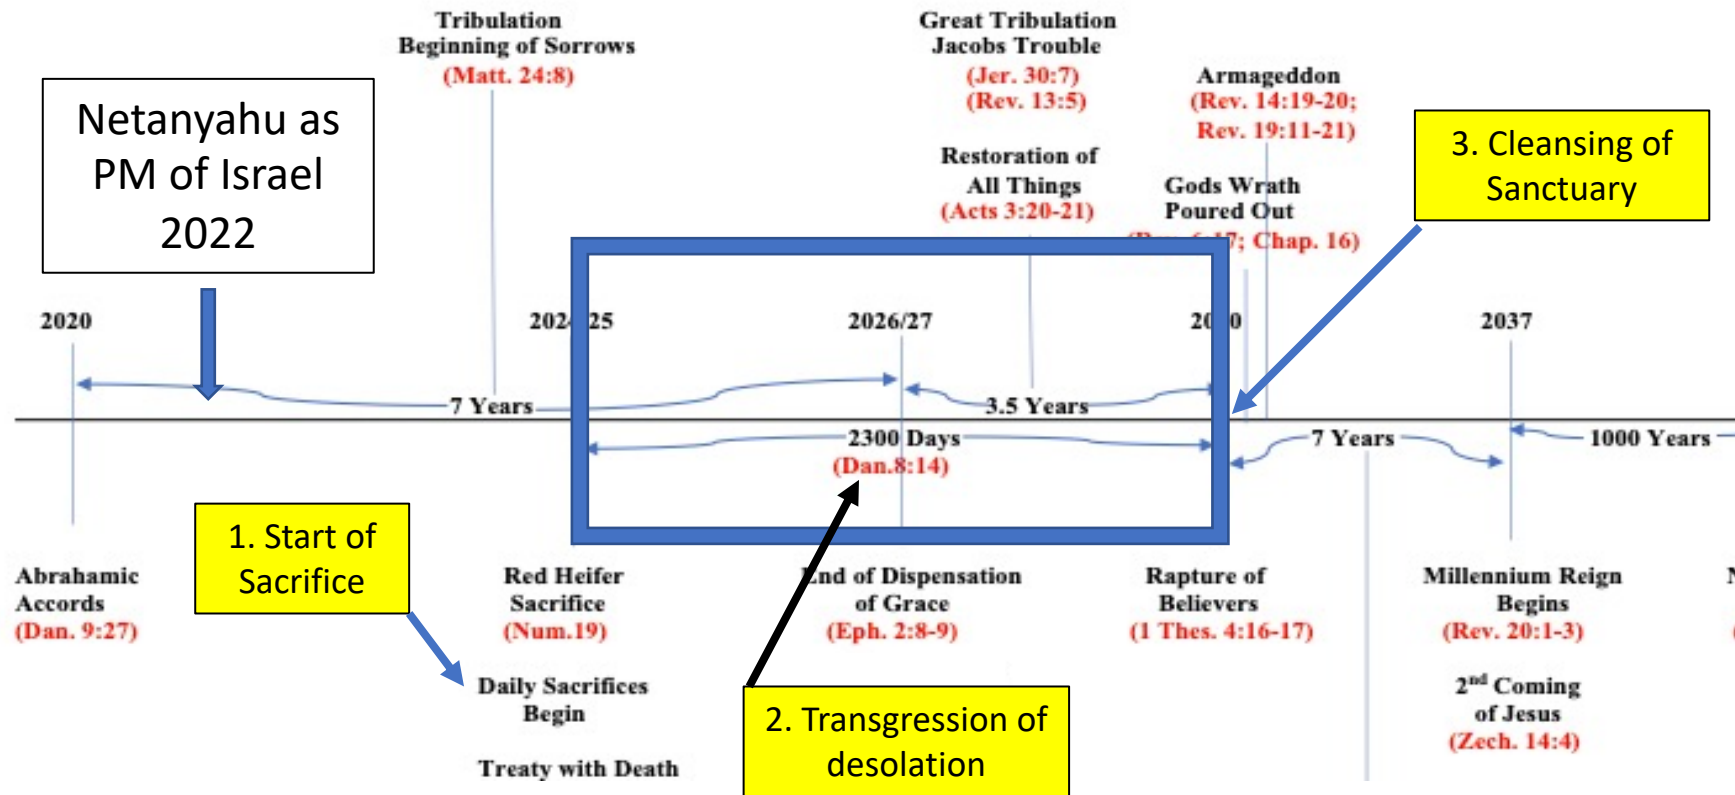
Netanyahu as PM of Israel 2022

Tribulation
Beginning of Sorrows
(Matt. 24:8)

Great Tribulation
Jacobs Trouble
(Jer. 30:7)
(Rev. 13:5)

Armageddon
(Rev. 14:19-20;
Rev. 19:11-21)

3. Cleansing of Sanctuary

Restoration of
All Things
(Acts 3:20-21)

Gods Wrath
Poured Out
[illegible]; Chap. 16)

2020

202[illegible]25

2026/27

20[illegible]0

2037

7 Years

3.5 Years

2300 Days
(Dan.8:14)

7 Years

1000 Years

Abrahamic
Accords
(Dan. 9:27)

1. Start of Sacrifice

Red Heifer
Sacrifice
(Num.19)

Daily Sacrifices
Begin

Treaty with Death

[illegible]nd of Dispensation
of Grace
(Eph. 2:8-9)

2. Transgression of desolation

Rapture of
Believers
(1 Thes. 4:16-17)

Millennium Reign
Begins
(Rev. 20:1-3)

2$^{nd}$ Coming
of Jesus
(Zech. 14:4)

N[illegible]